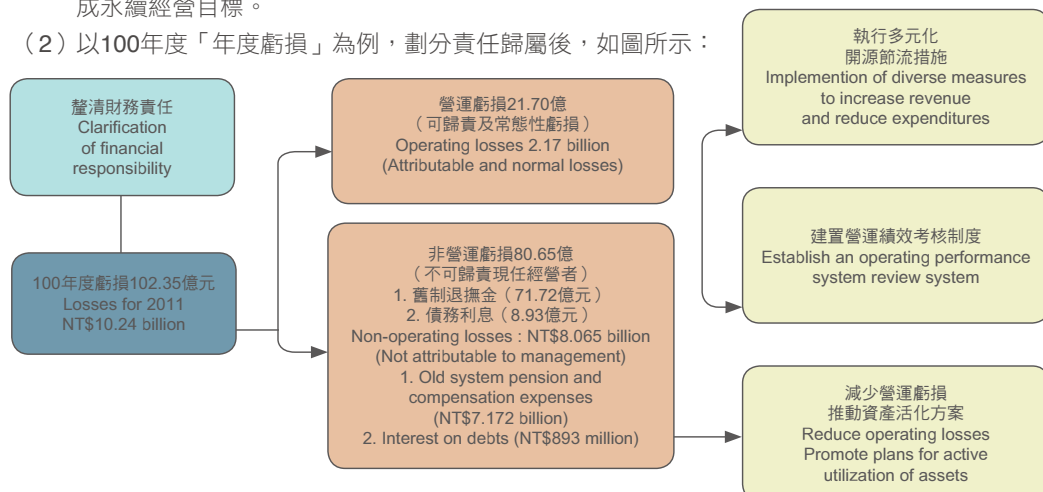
成永續經營目標。

（2）以100年度「年度虧損」為例，劃分責任歸屬後，如圖所示：

釐清財務責任
Clarification of financial responsibility

100年度虧損102.35億元
Losses for 2011
NT$10.24 billion

營運虧損21.70億
（可歸責及常態性虧損）
Operating losses 2.17 billion
(Attributable and normal losses)

非營運虧損80.65億
（不可歸責現任經營者）
1. 舊制退撫金（71.72億元）
2. 債務利息（8.93億元）
Non-operating losses : NT$8.065 billion
(Not attributable to management)
1. Old system pension and compensation expenses
(NT$7.172 billion)
2. Interest on debts (NT$893 million)

執行多元化
開源節流措施
Implemention of diverse measures to increase revenue and reduce expenditures

建置營運績效考核制度
Establish an operating performance system review system

減少營運虧損
推動資產活化方案
Reduce operating losses
Promote plans for active utilization of assets